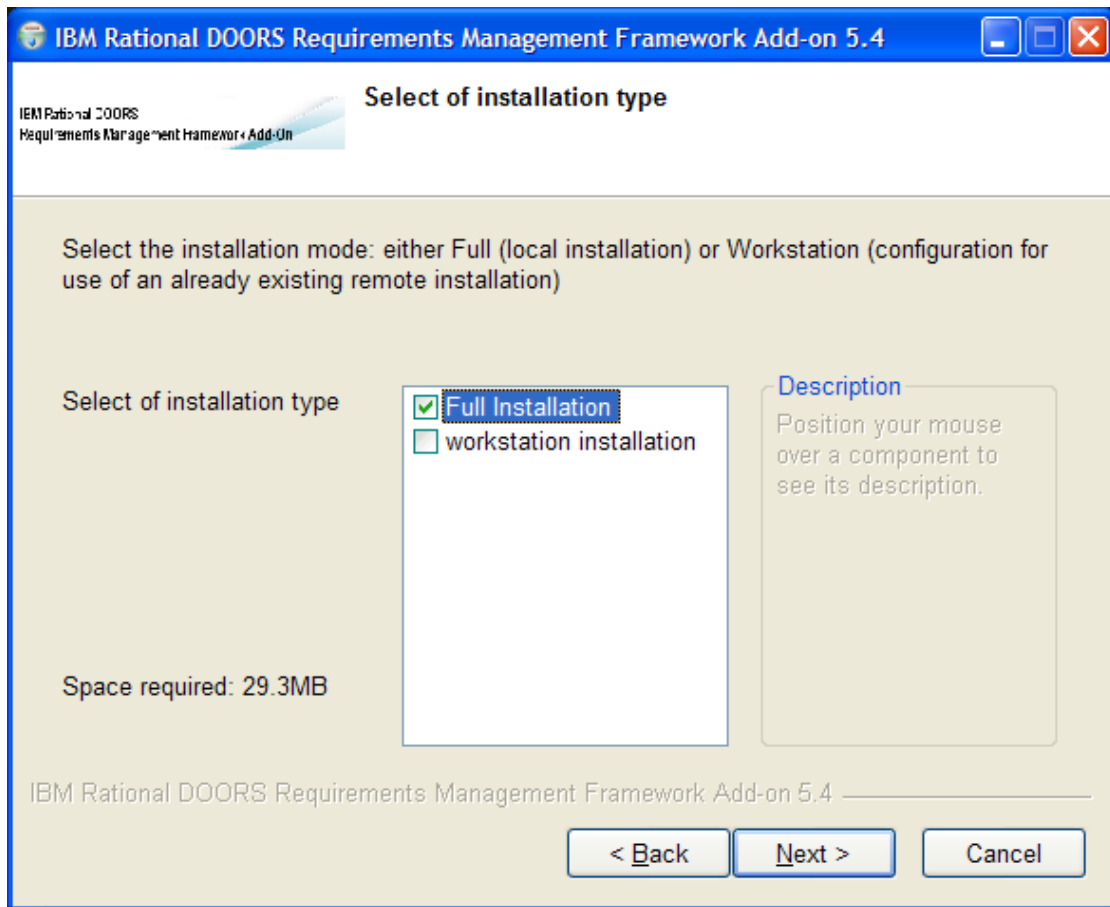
IBM Rational DOORS Requirements Management Framework Add-on 5.4

IBM Rational DOORS
Requirements Management Framework Add-On

Select of installation type

Select the installation mode: either Full (local installation) or Workstation (configuration for use of an already existing remote installation)

Select of installation type

Full Installation
workstation installation

Description
Position your mouse over a component to see its description.

Space required: 29.3MB

IBM Rational DOORS Requirements Management Framework Add-on 5.4

< Back
Next >
Cancel